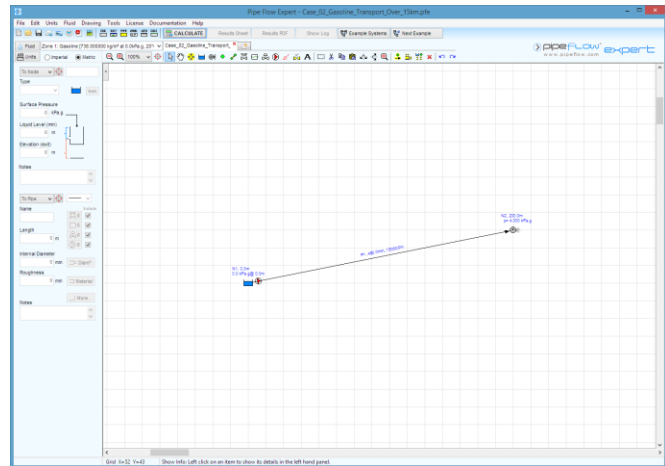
Pipe Flow Expert - Case_02_Gasoline_Transport_Over_15km.pfe

File Edit Units Fluid Drawing Tools License Documentation Help

CALCULATE Results Sheet Results PDF Show Log Example Systems Next Example

Fluid Zone 1: Gasoline (730.000000 kg/m³ @ 0.0kPa.g, 20°) Case_02_Gasoline_Transport_

Units Imperial Metric 100%

pipeflow expert
www.pipeflow.com

To Node

Type

Surface Pressure
0 kPa.g

Liquid Level (mm)

Elevation (m)
0 m

Notes

To Pipe

Name

Length
0 m

Internal Diameter
0 mm

Roughness
0 mm

Notes

N2, 200.0m
p=-0.000 kPa.g

P1, 400.0mm, 15000.0m

N1, 0.0m
0.0 kPa.g @ 0.0m

Grid X=32 Y=43 Show Info: Left click on an item to show its details in the left hand panel.